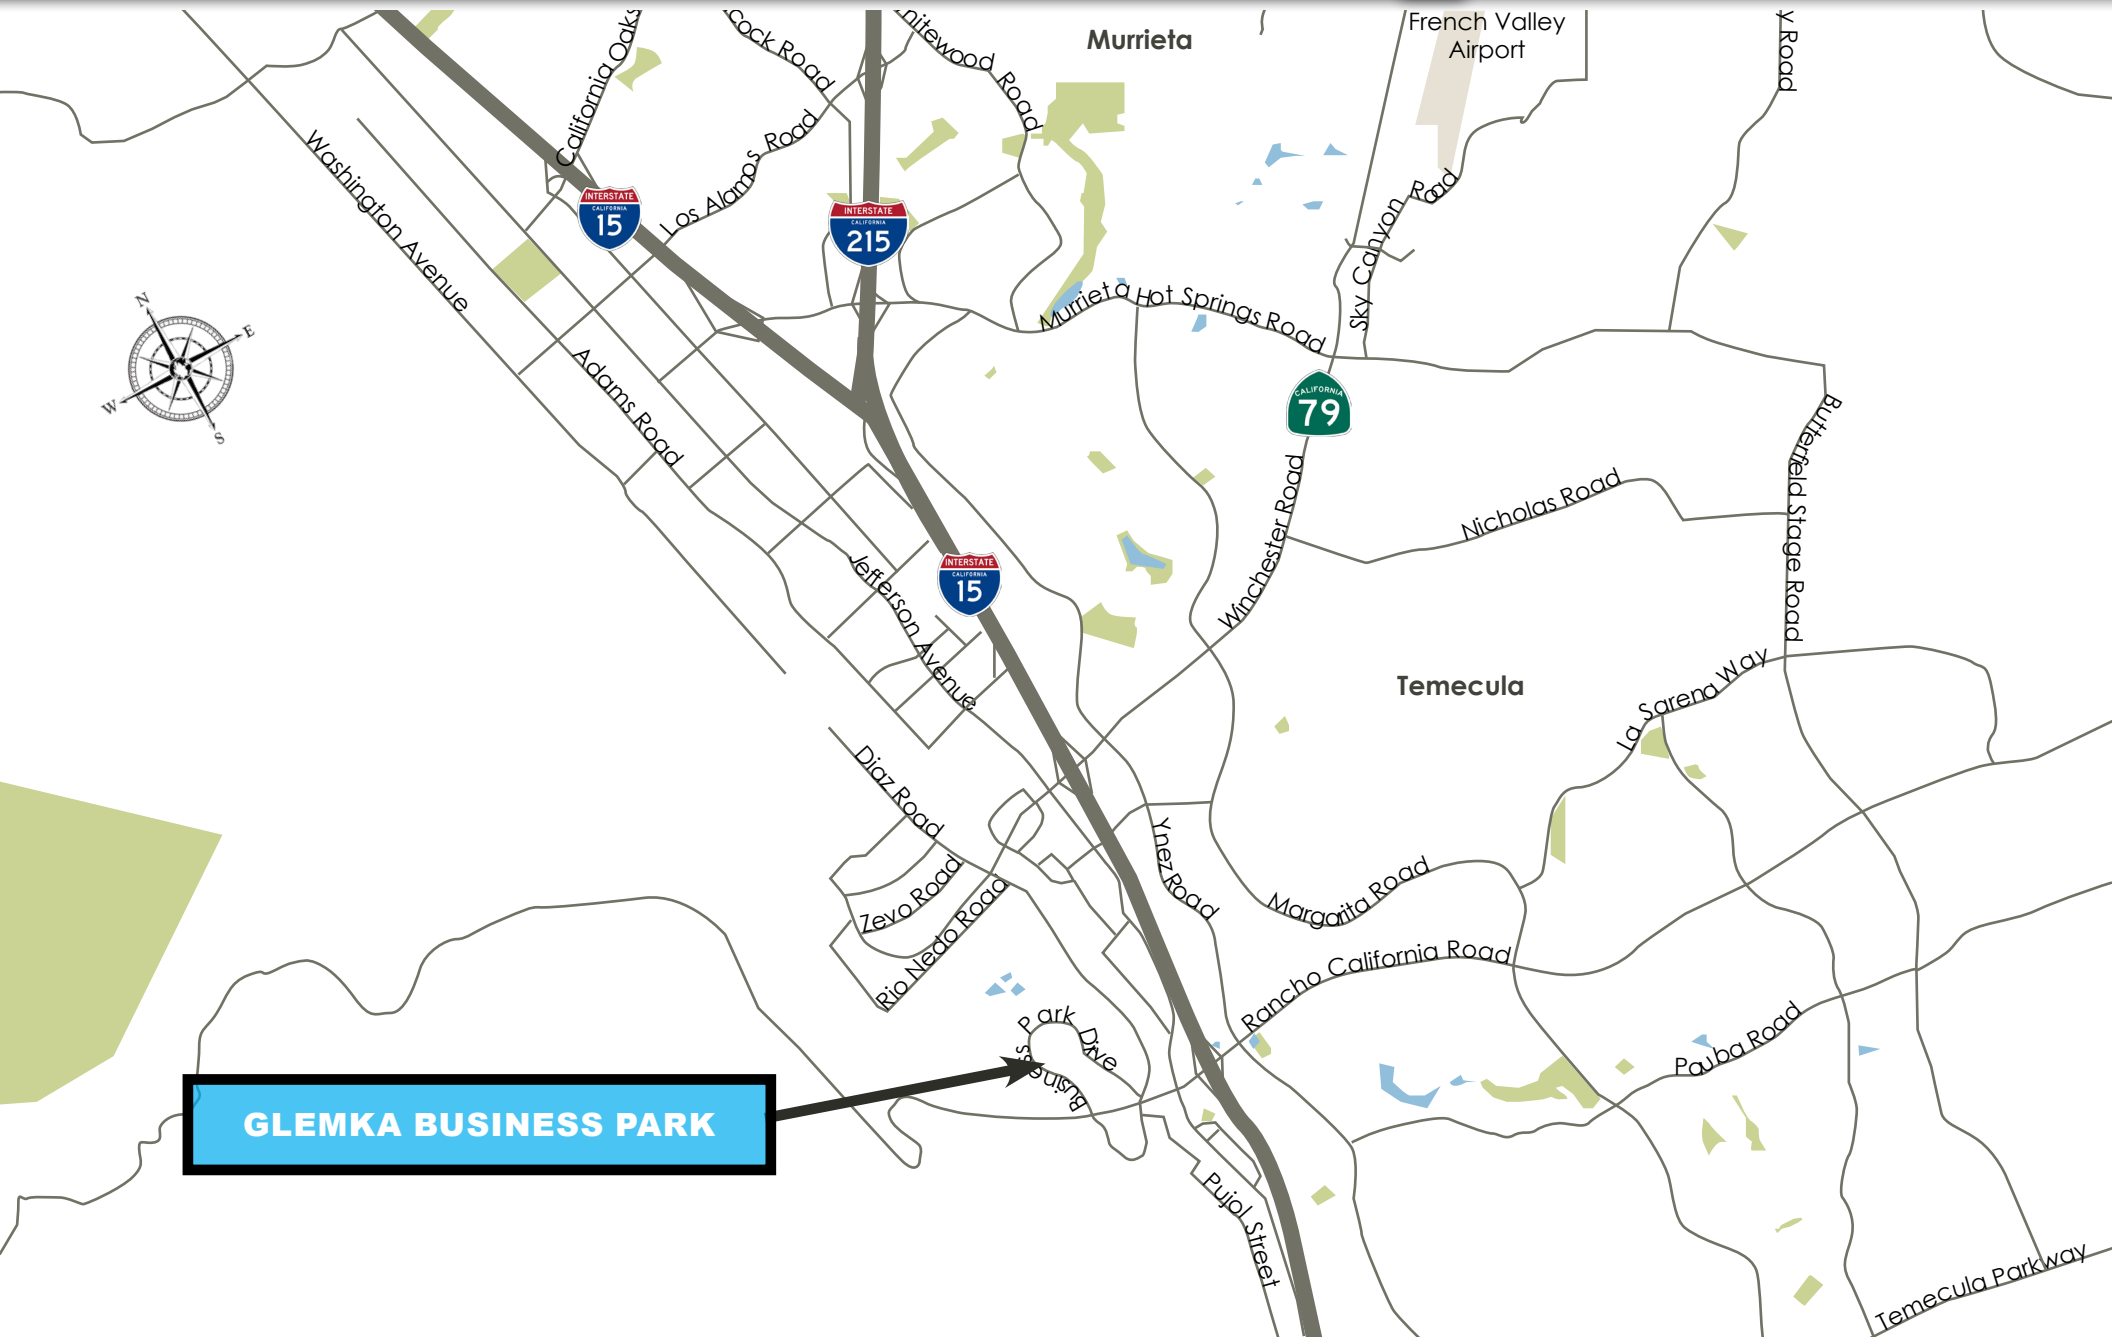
Murrieta

French Valley Airport

California Oaks

cock Road

itewood Road

y Road

Los Alamos Road

INTERSTATE CALIFORNIA 15

INTERSTATE CALIFORNIA 215

Washington Avenue

N E W S

Murrieta Hot Springs Road

Sky Canyon Road

CALIFORNIA 79

Adams Road

Butterfield Stage Road

Winchester Road

Nicholas Road

Jefferson Avenue

INTERSTATE CALIFORNIA 15

Temecula

La Sarena Way

Diaz Road

Ynez Road

Margarita Road

Zevo Road

Rio Nedo Road

Rancho California Road

Park Drive

Business

Pauba Road

GLEMKA BUSINESS PARK

Pujol Street

Temecula Parkway